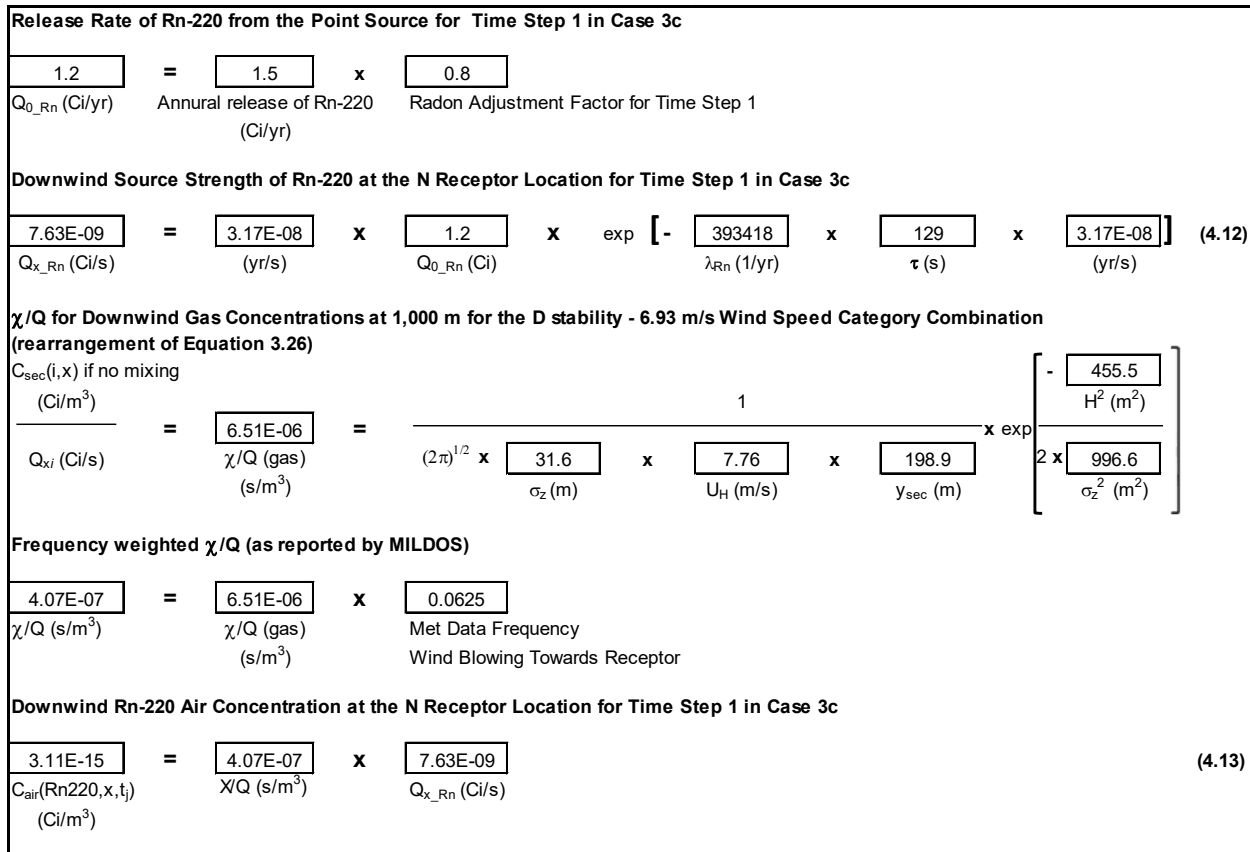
**Release Rate of Rn-220 from the Point Source for Time Step 1 in Case 3c**

1.2 = 1.5 x 0.8

$Q_{0\_Rn}$ (Ci/yr) Annural release of Rn-220 (Ci/yr) Radon Adjustment Factor for Time Step 1

**Downwind Source Strength of Rn-220 at the N Receptor Location for Time Step 1 in Case 3c**

7.63E-09 = 3.17E-08 x 1.2 x exp [- 393418 x 129 x 3.17E-08] **(4.12)**

$Q_{x\_Rn}$ (Ci/s) (yr/s) $Q_{0\_Rn}$ (Ci) $\lambda_{Rn}$ (1/yr) $\tau$ (s) (yr/s)

**$\chi$/Q for Downwind Gas Concentrations at 1,000 m for the D stability - 6.93 m/s Wind Speed Category Combination (rearrangement of Equation 3.26)**

$C_{sec}(i,x)$ if no mixing

(Ci/m$^3$) / $Q_{xi}$ (Ci/s) = 6.51E-06 = 1 / ($(2\pi)^{1/2}$ x 31.6 x 7.76 x 198.9) x exp [ - 455.5 / 2 x 996.6 ]

$\chi$/Q (gas) (s/m$^3$) $\sigma_z$ (m) $U_H$ (m/s) $y_{sec}$ (m) $H^2$ (m$^2$) $\sigma_z^2$ (m$^2$)

**Frequency weighted $\chi$/Q (as reported by MILDOS)**

4.07E-07 = 6.51E-06 x 0.0625

$\chi$/Q (s/m$^3$) $\chi$/Q (gas) (s/m$^3$) Met Data Frequency Wind Blowing Towards Receptor

**Downwind Rn-220 Air Concentration at the N Receptor Location for Time Step 1 in Case 3c**

3.11E-15 = 4.07E-07 x 7.63E-09 **(4.13)**

$C_{air}(Rn220,x,t_j)$ (Ci/m$^3$) X/Q (s/m$^3$) $Q_{x\_Rn}$ (Ci/s)